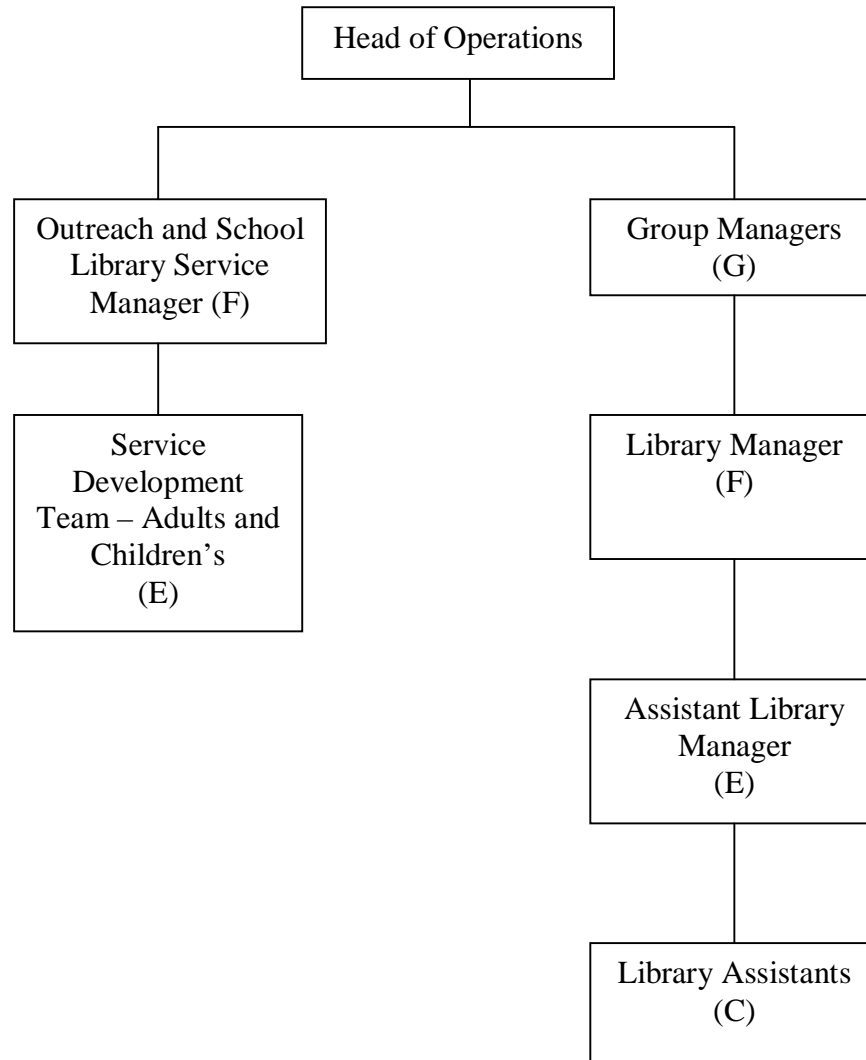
Head of Operations

Outreach and School Library Service Manager (F)

Service Development Team – Adults and Children’s (E)

Group Managers (G)

Library Manager (F)

Assistant Library Manager (E)

Library Assistants (C)